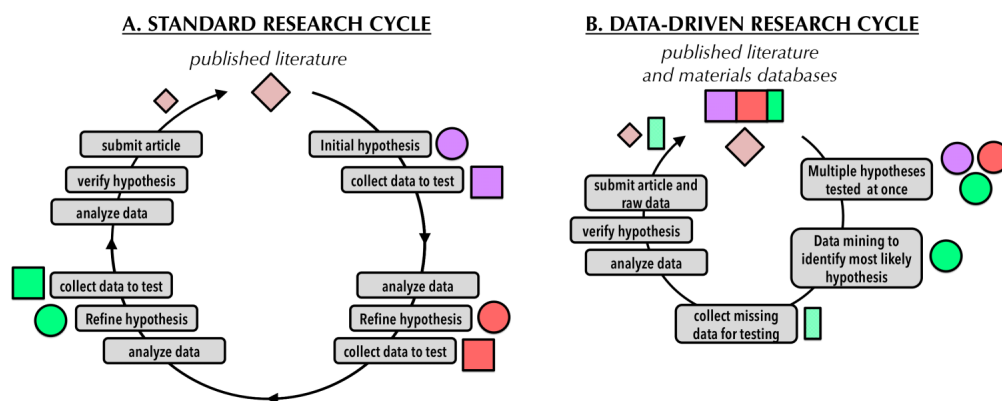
A. STANDARD RESEARCH CYCLE

published literature

submit article
verify hypothesis
analyze data

Initial hypothesis
collect data to test

collect data to test
Refine hypothesis
analyze data

analyze data
Refine hypothesis
collect data to test

B. DATA-DRIVEN RESEARCH CYCLE

published literature and materials databases

submit article and raw data
verify hypothesis
analyze data

Multiple hypotheses tested at once

Data mining to identify most likely hypothesis

collect missing data for testing